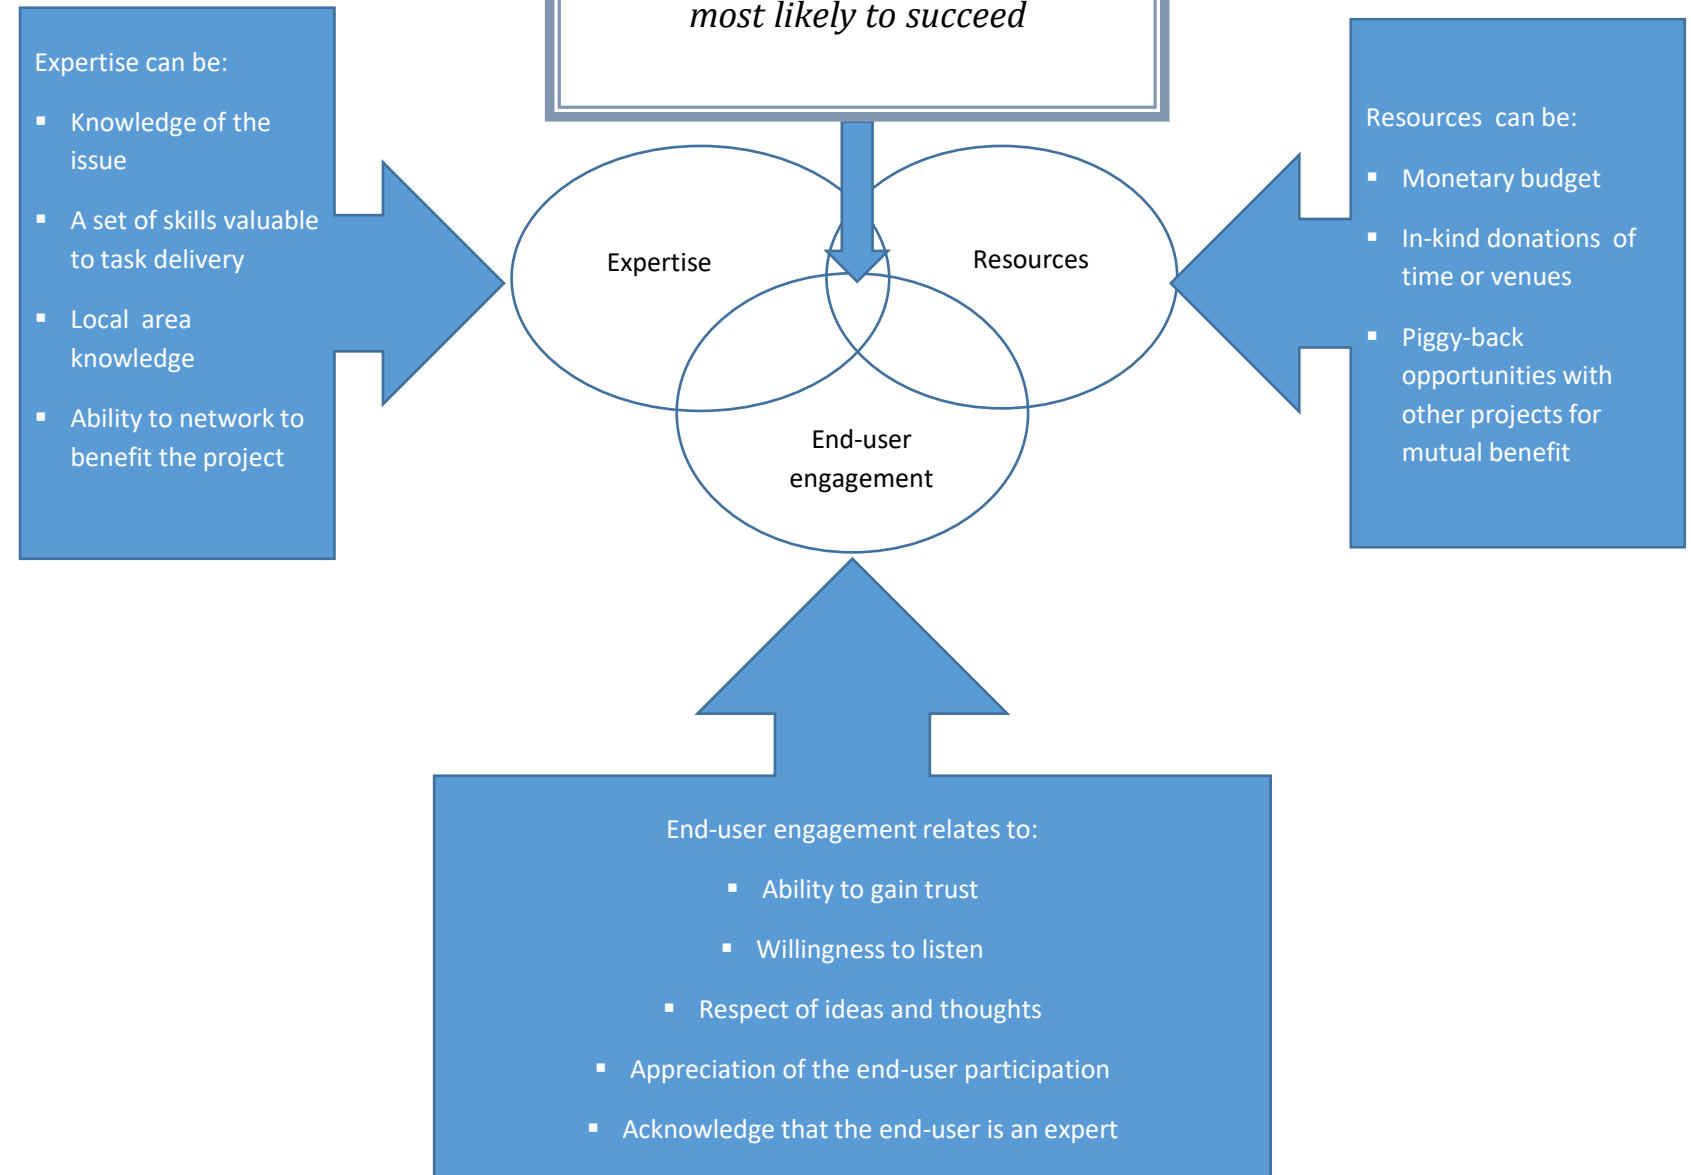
most likely to succeed

Expertise can be:

- Knowledge of the issue
- A set of skills valuable to task delivery
- Local area knowledge
- Ability to network to benefit the project

Expertise

Resources

End-user engagement

Resources can be:

- Monetary budget
- In-kind donations of time or venues
- Piggy-back opportunities with other projects for mutual benefit

End-user engagement relates to:

- Ability to gain trust
- Willingness to listen
- Respect of ideas and thoughts
- Appreciation of the end-user participation
- Acknowledge that the end-user is an expert